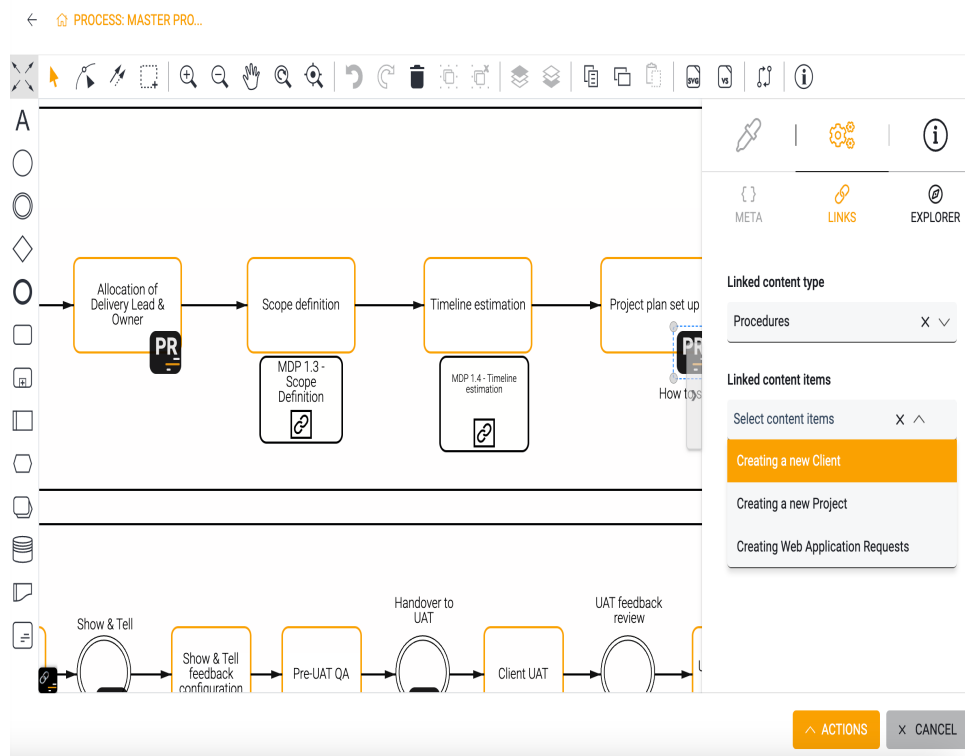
PROCESS: MASTER PRO...

A

Allocation of Delivery Lead & Owner

PR

Scope definition

MDP 1.3 - Scope Definition

Timeline estimation

MDP 1.4 - Timeline estimation

Project plan set up

PR

How to s

Show & Tell

Show & Tell feedback configuration

Pre-UAT QA

Handover to UAT

Client UAT

UAT feedback review

META

LINKS

EXPLORER

Linked content type

Procedures

Linked content items

Select content items

Creating a new Client

Creating a new Project

Creating Web Application Requests

ACTIONS

CANCEL